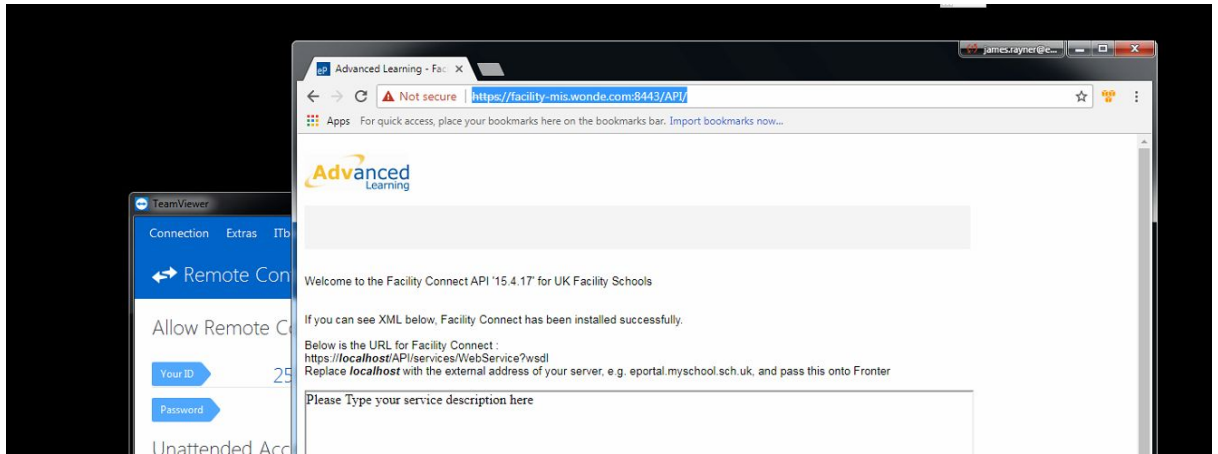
james.rayner@e...

Advanced Learning - Fac ×

Not secure | https://facility-mis.wonde.com:8443/API/

Apps For quick access, place your bookmarks here on the bookmarks bar. Import bookmarks now...

Advanced Learning

Welcome to the Facility Connect API '15.4.17' for UK Facility Schools

If you can see XML below, Facility Connect has been installed successfully.

Below is the URL for Facility Connect :
https://***localhost***/API/services/WebService?wsdl
Replace ***localhost*** with the external address of your server, e.g. eportal.myschool.sch.uk, and pass this onto Fronter

Please Type your service description here

TeamViewer

Connection Extras ITb

Remote Con

Allow Remote C

Your ID 25

Password

Unattended Acc